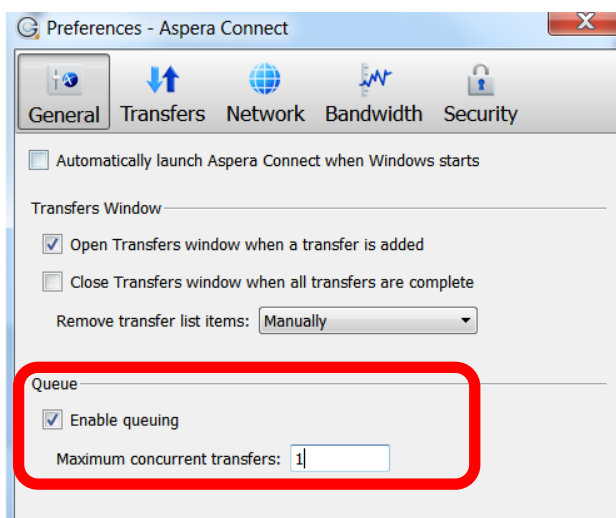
Preferences - Aspera Connect

General Transfers Network Bandwidth Security

Automatically launch Aspera Connect when Windows starts

Transfers Window

Open Transfers window when a transfer is added

Close Transfers window when all transfers are complete

Remove transfer list items: Manually

Queue

Enable queuing

Maximum concurrent transfers: 1